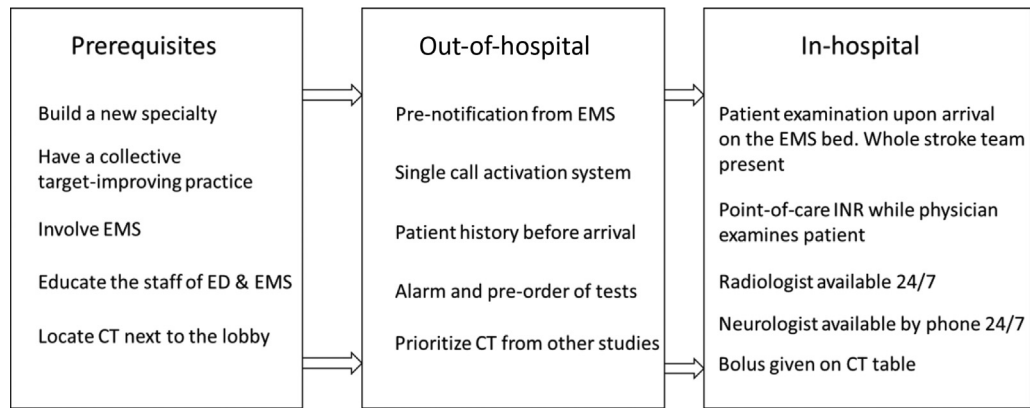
Prerequisites

Build a new specialty

Have a collective target-improving practice

Involve EMS

Educate the staff of ED & EMS

Locate CT next to the lobby

Out-of-hospital

Pre-notification from EMS

Single call activation system

Patient history before arrival

Alarm and pre-order of tests

Prioritize CT from other studies

In-hospital

Patient examination upon arrival on the EMS bed. Whole stroke team present

Point-of-care INR while physician examines patient

Radiologist available 24/7

Neurologist available by phone 24/7

Bolus given on CT table